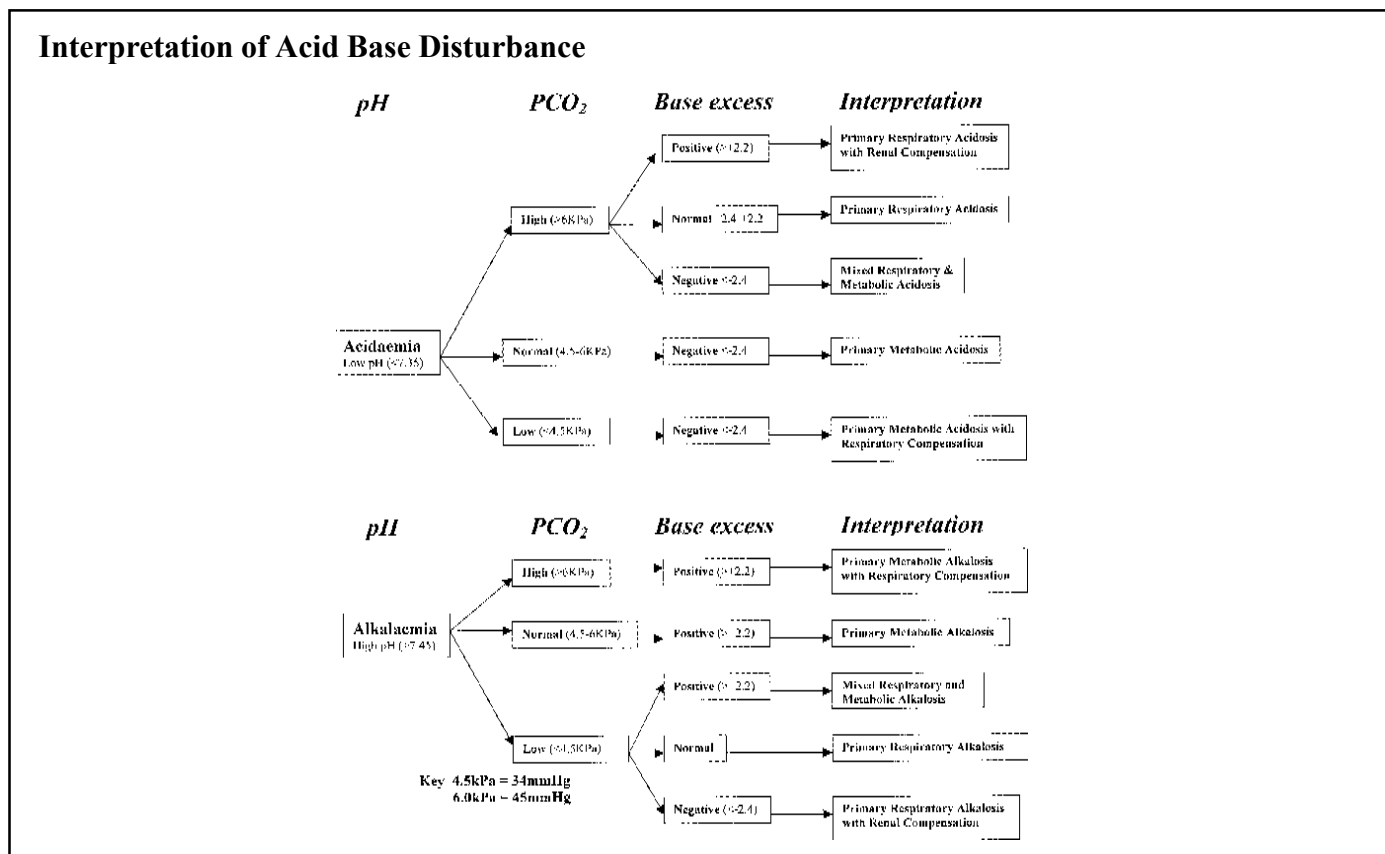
**Interpretation of Acid Base Disturbance**

pH

$PCO_2$

Base excess

Interpretation

Positive (>+2.2)

Primary Respiratory Acidosis with Renal Compensation

High (>6KPa)

Normal -2.4-+2.2

Primary Respiratory Acidosis

Negative (<-2.4)

Mixed Respiratory & Metabolic Acidosis

Acidaemia
Low pH (<7.35)

Normal (4.5-6KPa)

Negative (<-2.4)

Primary Metabolic Acidosis

Low (<4.5KPa)

Negative (<-2.4)

Primary Metabolic Acidosis with Respiratory Compensation

pH

$PCO_2$

Base excess

Interpretation

High (>6KPa)

Positive (>+2.2)

Primary Metabolic Alkalosis with Respiratory Compensation

Alkalaemia
High pH (>7.45)

Normal (4.5-6KPa)

Positive (>+2.2)

Primary Metabolic Alkalosis

Positive (>+2.2)

Mixed Respiratory and Metabolic Alkalosis

Low (<4.5KPa)

Normal

Primary Respiratory Alkalosis

Negative (<-2.4)

Primary Respiratory Alkalosis with Renal Compensation

Key 4.5kPa = 34mmHg
6.0kPa = 45mmHg